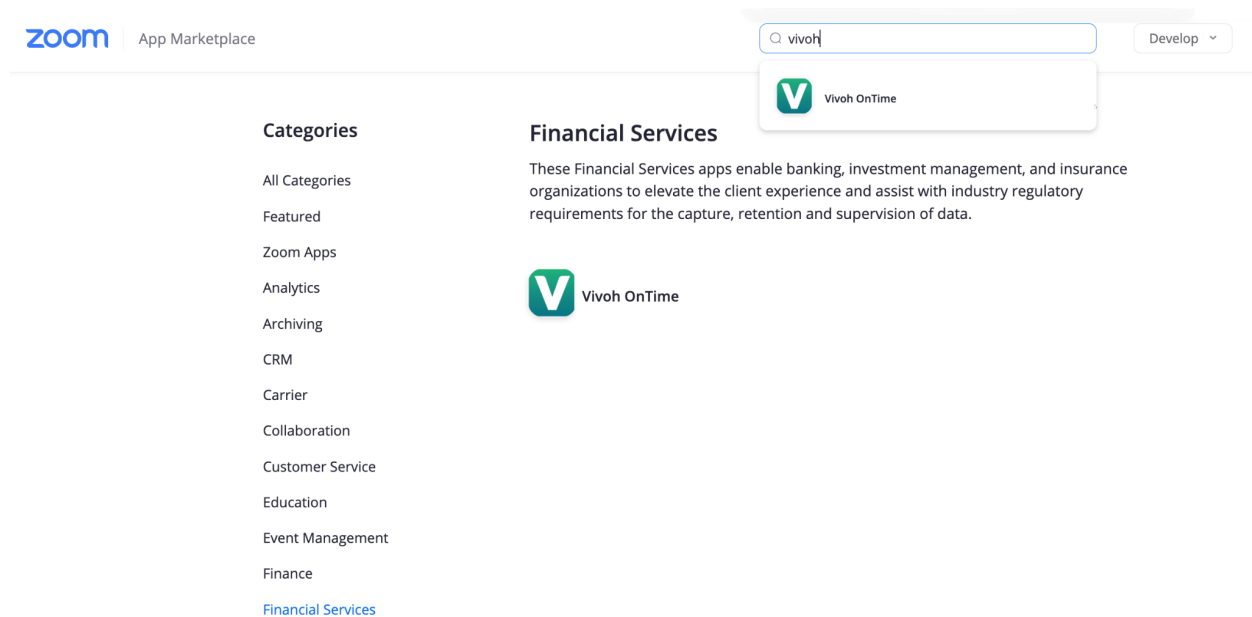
zoom App Marketplace

vivoh

Develop

Vivoh OnTime

Categories

All Categories

Featured

Zoom Apps

Analytics

Archiving

CRM

Carrier

Collaboration

Customer Service

Education

Event Management

Finance

Financial Services

Financial Services

These Financial Services apps enable banking, investment management, and insurance organizations to elevate the client experience and assist with industry regulatory requirements for the capture, retention and supervision of data.

Vivoh OnTime